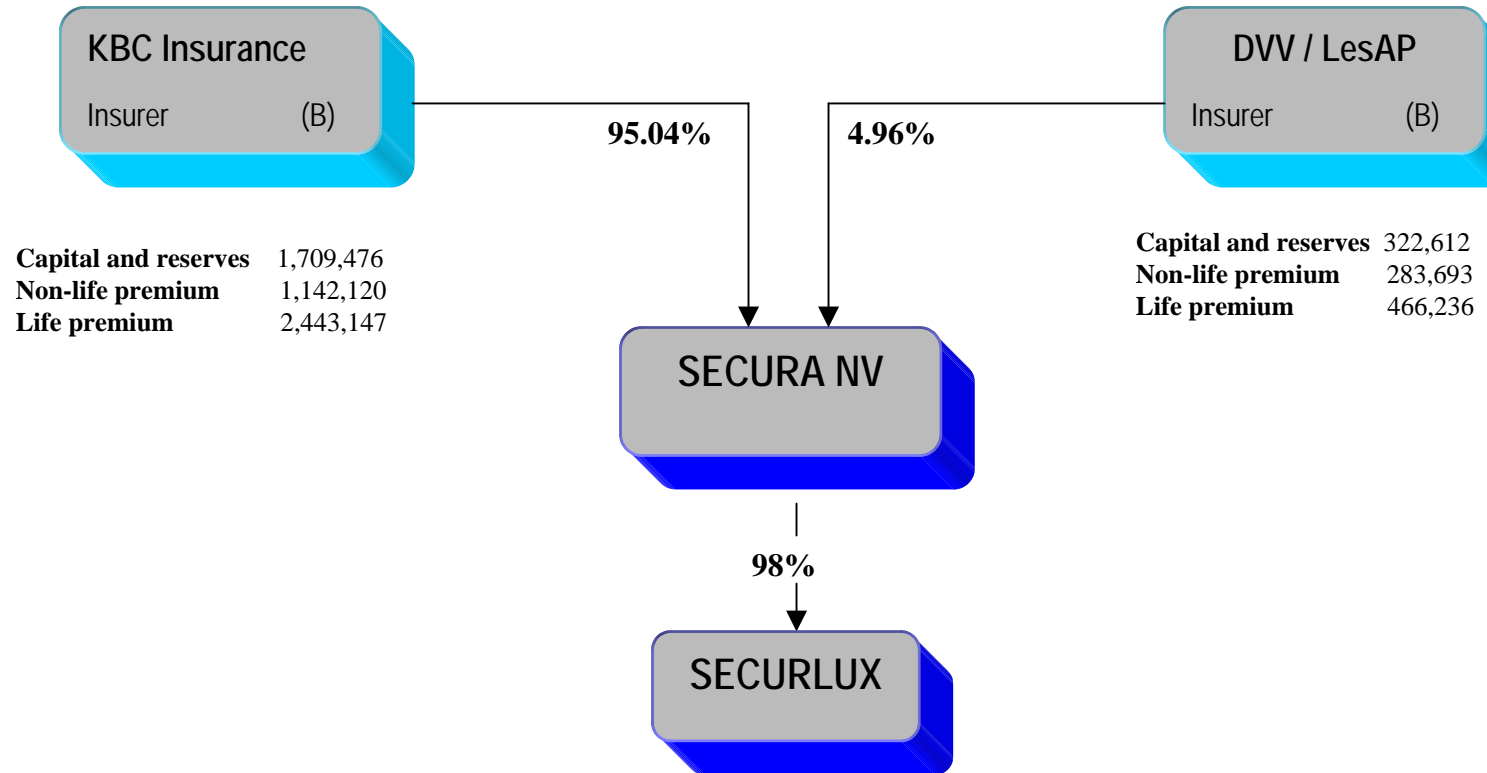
KBC Insurance
Insurer (B)

DVV / LesAP
Insurer (B)

95.04%

4.96%

| | |
|---|---|
| **Capital and reserves** | 1,709,476 |
| **Non-life premium** | 1,142,120 |
| **Life premium** | 2,443,147 |

| | |
|---|---|
| **Capital and reserves** | 322,612 |
| **Non-life premium** | 283,693 |
| **Life premium** | 466,236 |

SECURA NV

98%

SECURLUX